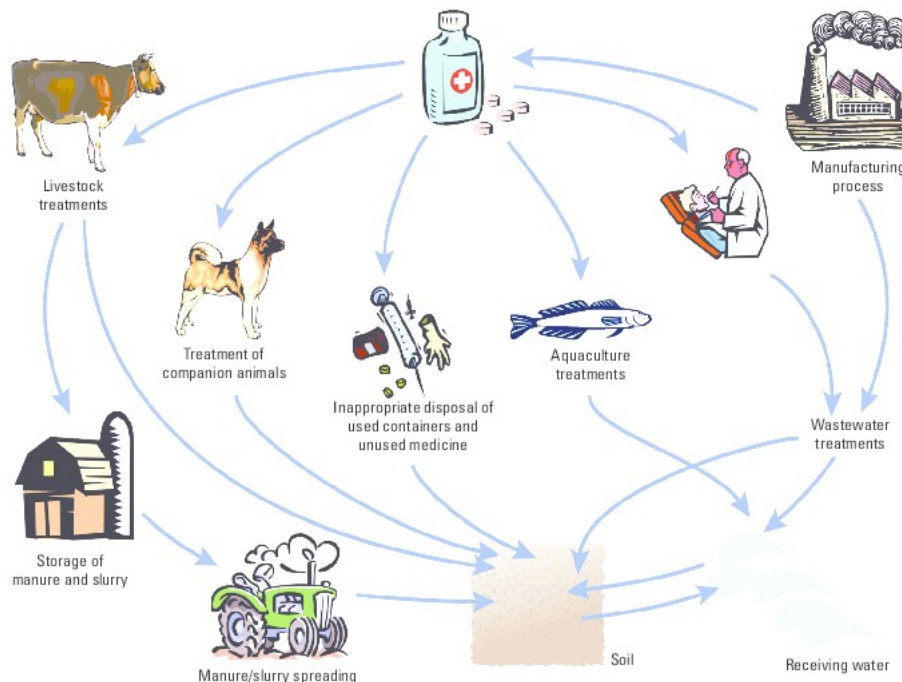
Livestock treatments

Manufacturing process

Treatment of companion animals

Inappropriate disposal of used containers and unused medicine

Aquaculture treatments

Wastewater treatments

Storage of manure and slurry

Manure/slurry spreading

Soil

Receiving water